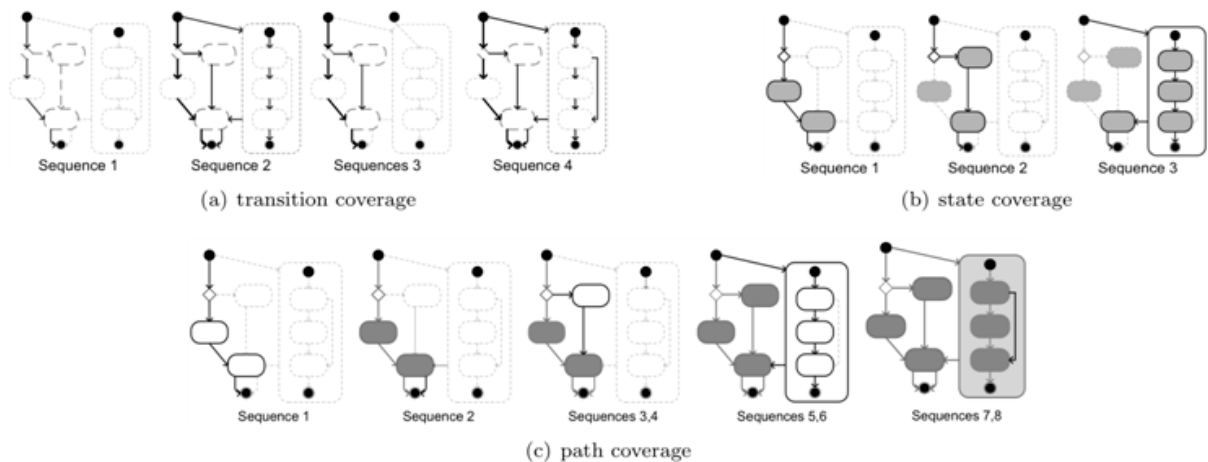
Sequence 1
Sequence 2
Sequences 3
Sequence 4
(a) transition coverage

Sequence 1
Sequence 2
Sequence 3
(b) state coverage

Sequence 1
Sequence 2
Sequences 3,4
Sequences 5,6
Sequences 7,8
(c) path coverage